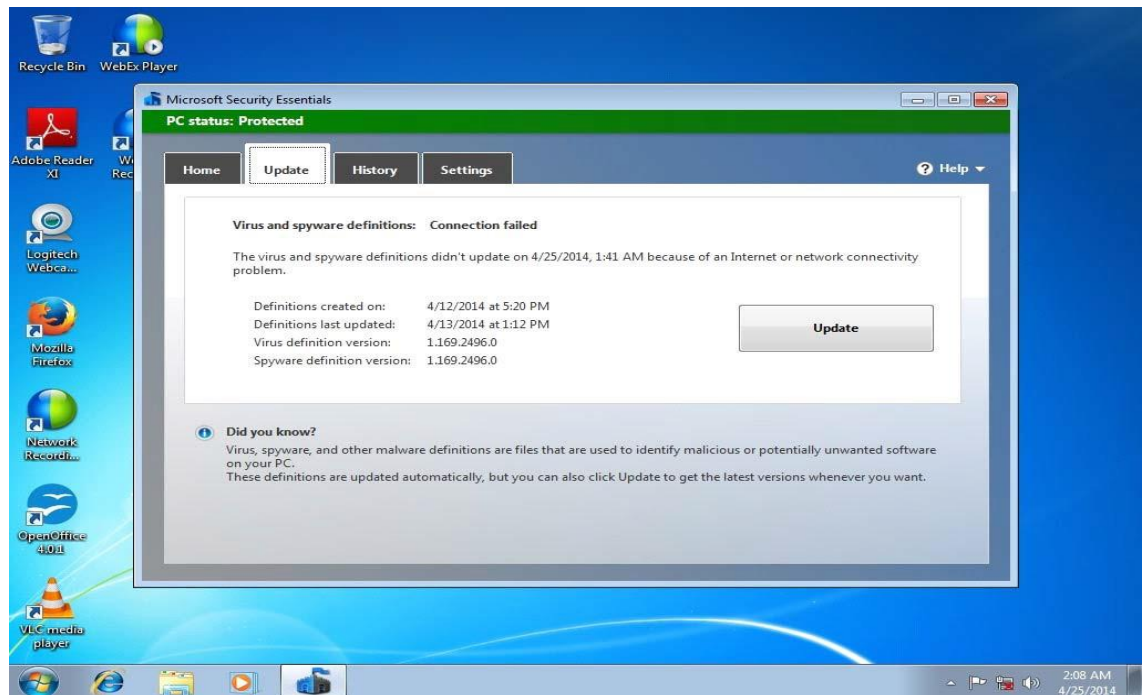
Recycle Bin

WebEx Player

Adobe Reader XI

We Rec

Logitech Webca...

Mozilla Firefox

Network Recordi...

OpenOffice 4.0.1

VLC media player

Microsoft Security Essentials

PC status: Protected

Home | Update | History | Settings

Help

Virus and spyware definitions: Connection failed

The virus and spyware definitions didn't update on 4/25/2014, 1:41 AM because of an Internet or network connectivity problem.

| | |
|---|---|
| Definitions created on: | 4/12/2014 at 5:20 PM |
| Definitions last updated: | 4/13/2014 at 1:12 PM |
| Virus definition version: | 1.169.2496.0 |
| Spyware definition version: | 1.169.2496.0 |

Update

Did you know?

Virus, spyware, and other malware definitions are files that are used to identify malicious or potentially unwanted software on your PC.
These definitions are updated automatically, but you can also click Update to get the latest versions whenever you want.

2:08 AM
4/25/2014